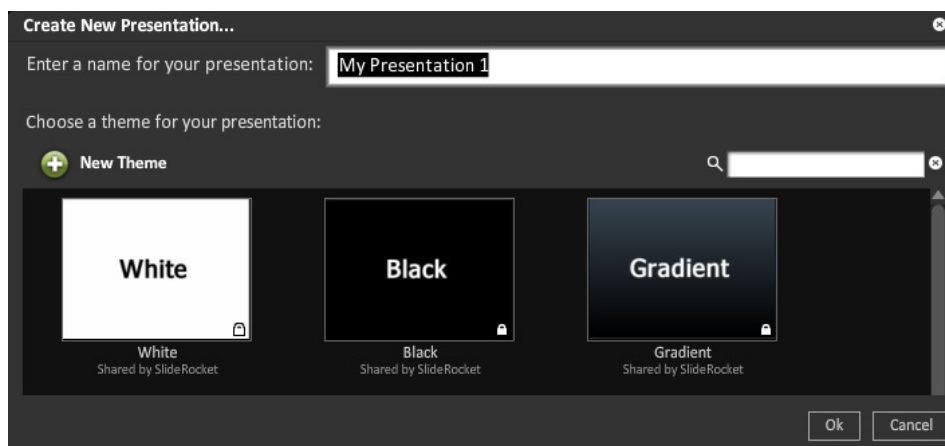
Create New Presentation...

Enter a name for your presentation: My Presentation 1

Choose a theme for your presentation:

New Theme

White
White
Shared by SlideRocket

Black
Black
Shared by SlideRocket

Gradient
Gradient
Shared by SlideRocket

Ok Cancel